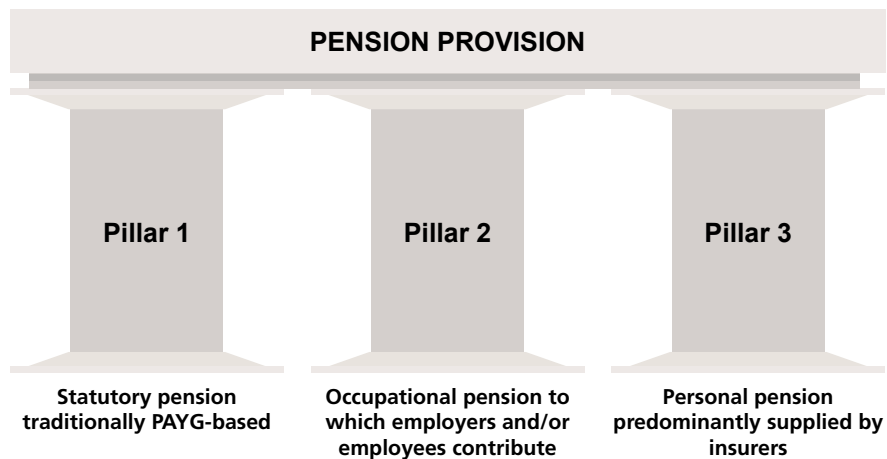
PENSION PROVISION

Pillar 1

Pillar 2

Pillar 3

Statutory pension traditionally PAYG-based

Occupational pension to which employers and/or employees contribute

Personal pension predominantly supplied by insurers